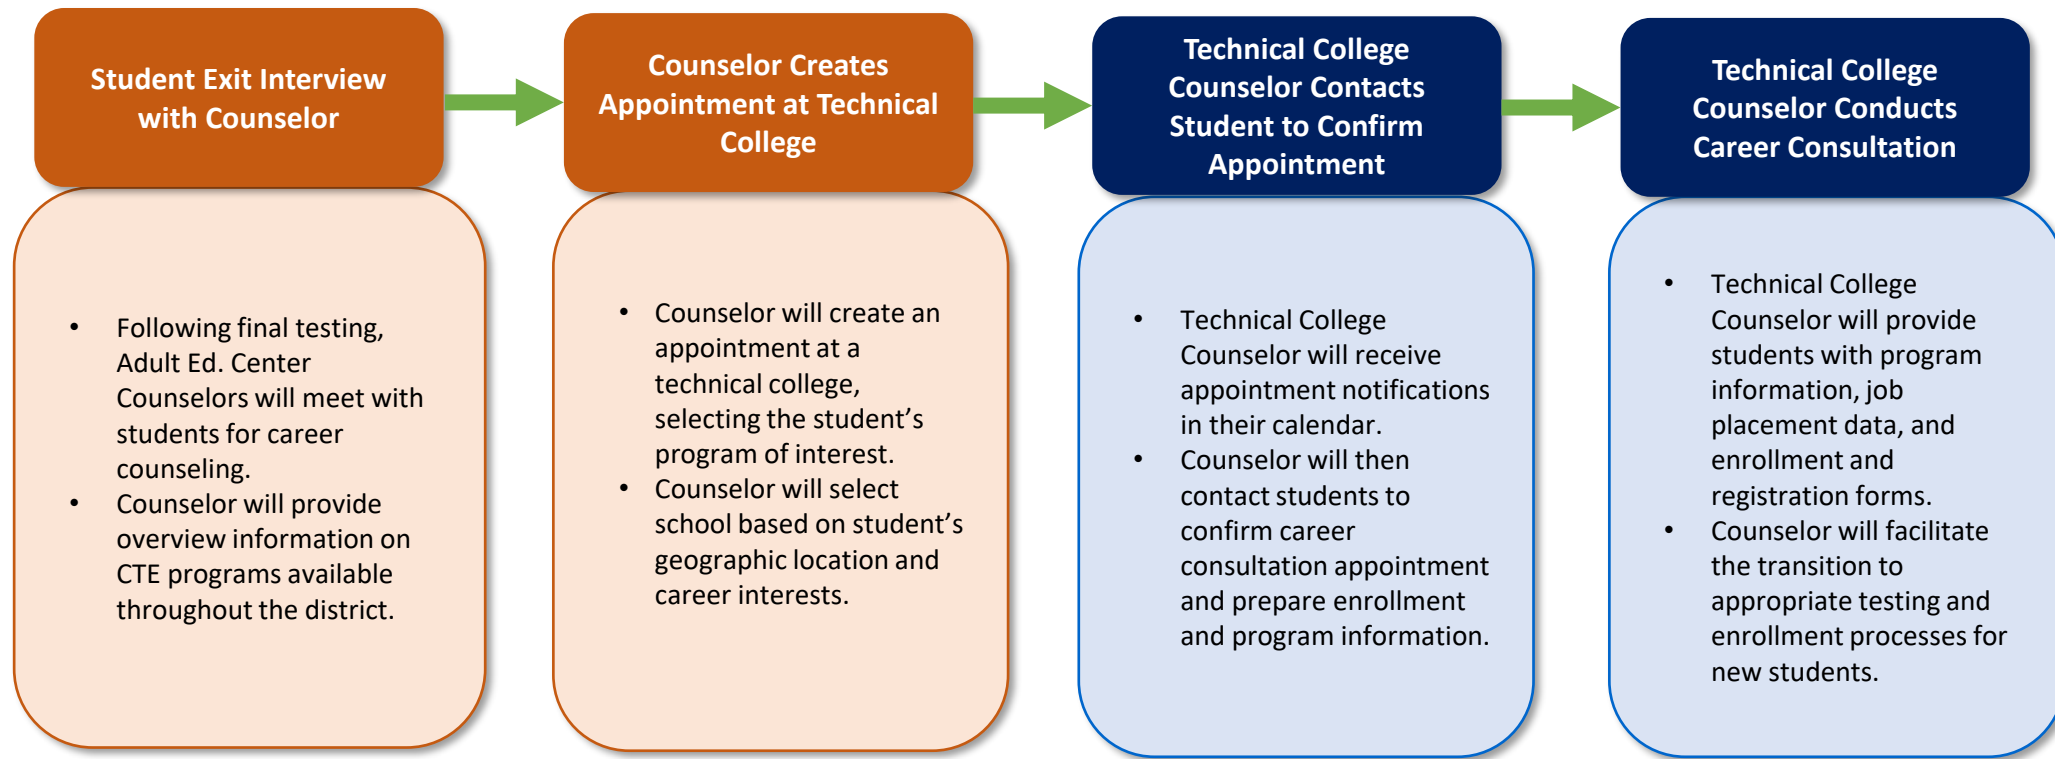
Student Exit Interview with Counselor

- Following final testing, Adult Ed. Center Counselors will meet with students for career counseling.
- Counselor will provide overview information on CTE programs available throughout the district.

Counselor Creates Appointment at Technical College

- Counselor will create an appointment at a technical college, selecting the student’s program of interest.
- Counselor will select school based on student’s geographic location and career interests.

Technical College Counselor Contacts Student to Confirm Appointment

- Technical College Counselor will receive appointment notifications in their calendar.
- Counselor will then contact students to confirm career consultation appointment and prepare enrollment and program information.

Technical College Counselor Conducts Career Consultation

- Technical College Counselor will provide students with program information, job placement data, and enrollment and registration forms.
- Counselor will facilitate the transition to appropriate testing and enrollment processes for new students.